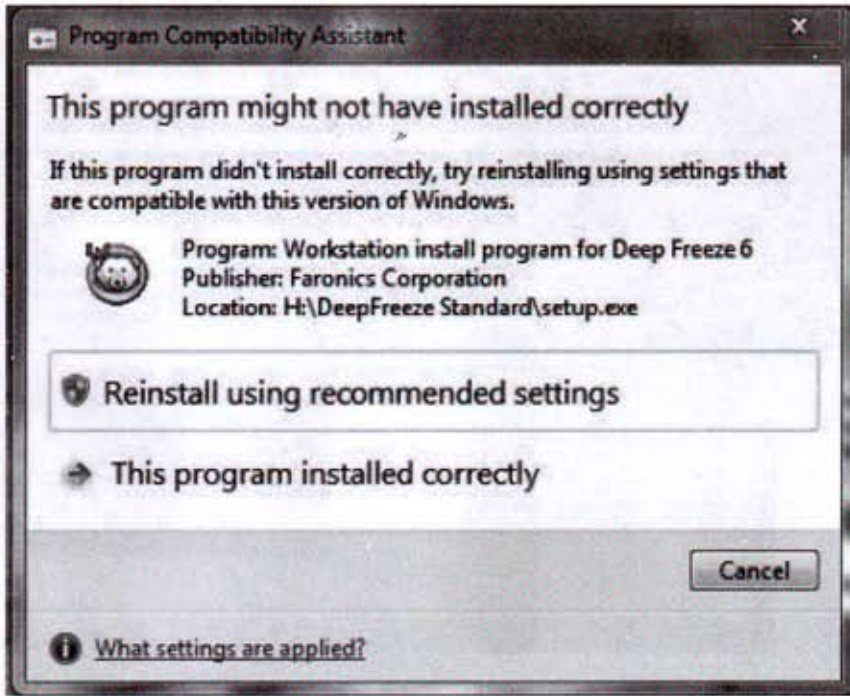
Program Compatibility Assistant

This program might not have installed correctly

If this program didn't install correctly, try reinstalling using settings that are compatible with this version of Windows.

Program: Workstation install program for Deep Freeze 6
Publisher: Faronics Corporation
Location: H:\DeepFreeze Standard\setup.exe

Reinstall using recommended settings

This program installed correctly

Cancel

What settings are applied?